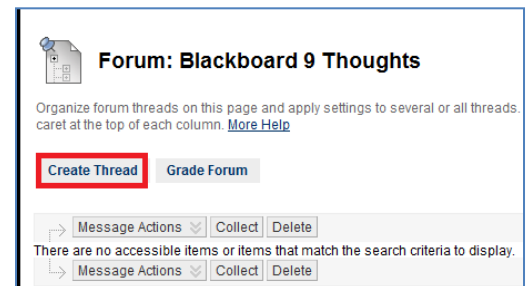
Forum: Blackboard 9 Thoughts

Organize forum threads on this page and apply settings to several or all threads. caret at the top of each column. More Help

Create Thread Grade Forum

Message Actions Collect Delete

There are no accessible items or items that match the search criteria to display.

Message Actions Collect Delete